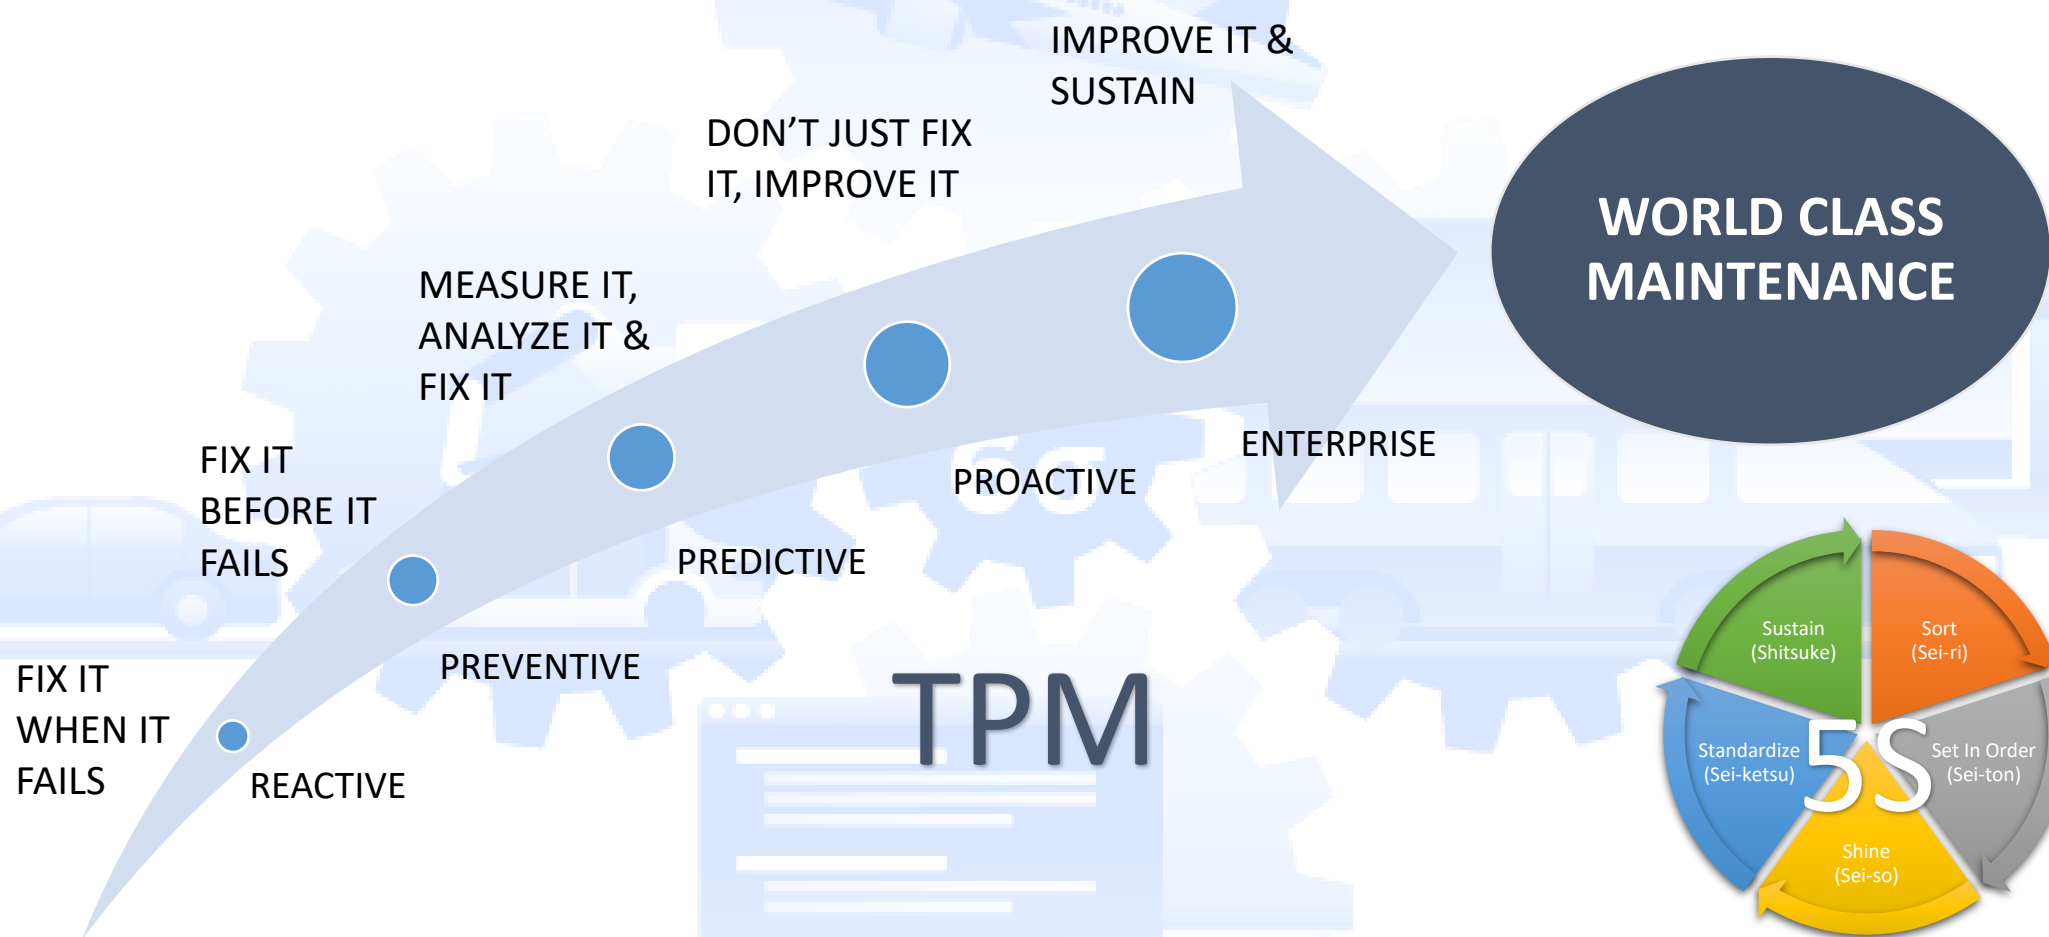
IMPROVE IT & SUSTAIN

DON'T JUST FIX IT, IMPROVE IT

MEASURE IT, ANALYZE IT & FIX IT

FIX IT BEFORE IT FAILS

FIX IT WHEN IT FAILS

REACTIVE

PREVENTIVE

PREDICTIVE

PROACTIVE

ENTERPRISE

WORLD CLASS MAINTENANCE

TPM

Sustain (Shitsuke)

Sort (Sei-ri)

Standardize (Sei-ketsu)

5S

Set In Order (Sei-ton)

Shine (Sei-so)